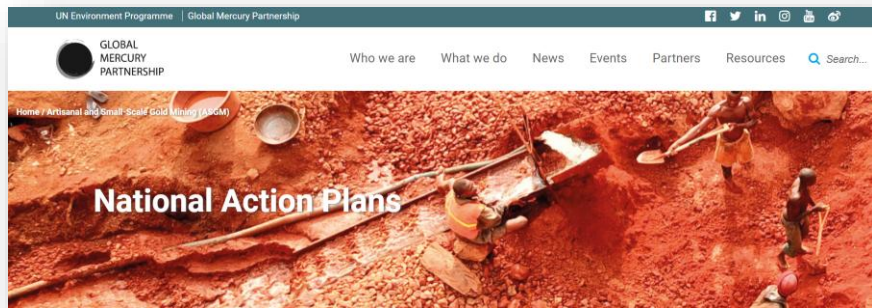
UN Environment Programme | Global Mercury Partnership

GLOBAL MERCURY PARTNERSHIP

Who we are What we do News Events Partners Resources Search...

Home / Artisanal and Small-Scale Gold Mining (ASGM)

National Action Plans